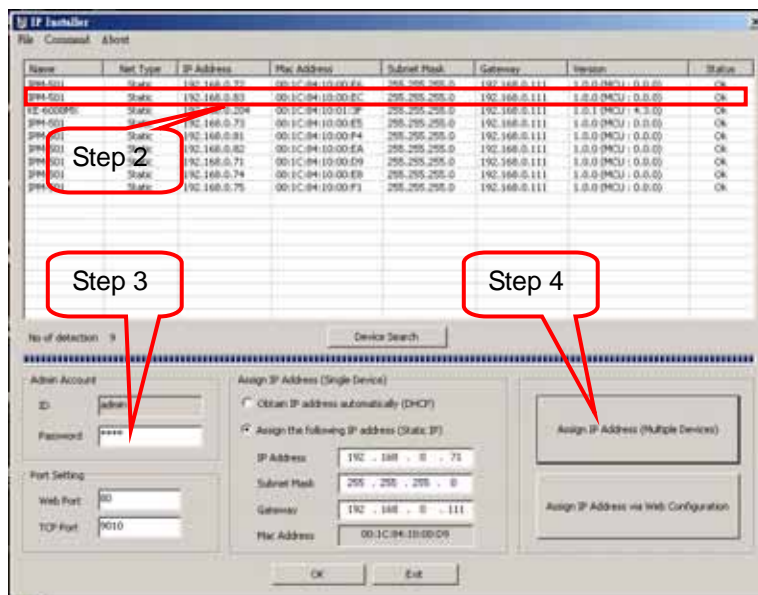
IP Installer

File Command About

| Name | Net Type | IP Address | Mac Address | Subnet Mask | Gateway | Version | Status |
|---|---|---|---|---|---|---|---|
| IPM-501 | Static | 192.168.0.72 | 00:1C:84:10:00:E6 | 255.255.255.0 | 192.168.0.111 | 1.0.0 (MCU : 0.0.0) | Ok |
| IPM-501 | Static | 192.168.0.83 | 00:1C:84:10:00:EC | 255.255.255.0 | 192.168.0.111 | 1.0.0 (MCU : 0.0.0) | Ok |
| VE-6000M5 | Static | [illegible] | 00:1C:84:10:01:3F | 255.255.255.0 | 192.168.0.111 | 1.0.0 (MCU : 4.3.0) | Ok |
| IPM-501 | Static | 192.168.0.73 | 00:1C:84:10:00:E5 | 255.255.255.0 | 192.168.0.111 | 1.0.0 (MCU : 0.0.0) | Ok |
| IPM-501 | Static | 192.168.0.81 | 00:1C:84:10:00:F4 | 255.255.255.0 | 192.168.0.111 | 1.0.0 (MCU : 0.0.0) | Ok |
| IPM-501 | Static | 192.168.0.82 | 00:1C:84:10:00:EA | 255.255.255.0 | 192.168.0.111 | 1.0.0 (MCU : 0.0.0) | Ok |
| IPM-501 | Static | 192.168.0.71 | 00:1C:84:10:00:D9 | 255.255.255.0 | 192.168.0.111 | 1.0.0 (MCU : 0.0.0) | Ok |
| IPM-501 | Static | 192.168.0.74 | 00:1C:84:10:00:E8 | 255.255.255.0 | 192.168.0.111 | 1.0.0 (MCU : 0.0.0) | Ok |
| IPM-501 | Static | 192.168.0.75 | 00:1C:84:10:00:F1 | 255.255.255.0 | 192.168.0.111 | 1.0.0 (MCU : 0.0.0) | Ok |

Step 2

Step 3

Step 4

No of detection 9

Device Search

Admin Account
ID admin
Password ****

Port Setting
Web Port 80
TCP Port 9010

Assign IP Address (Single Device)
Obtain IP address automatically (DHCP)
Assign the following IP address (Static IP)
IP Address 192 . 168 . 0 . 71
Subnet Mask 255 . 255 . 255 . 0
Gateway 192 . 168 . 0 . 111
Mac Address 00:1C:84:10:00:D9

Assign IP Address (Multiple Devices)

Assign IP Address via Web Configuration

OK

Exit